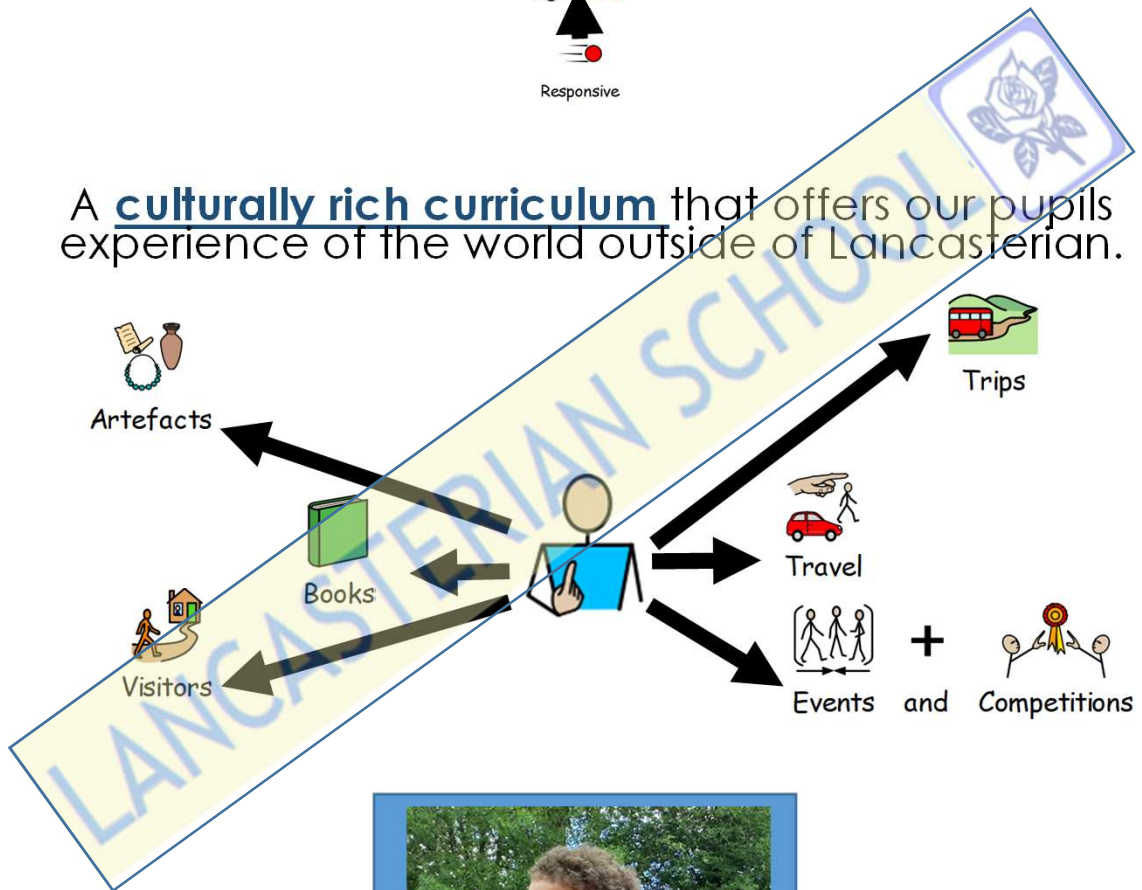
Responsive

A **culturally rich curriculum** that offers our pupils experience of the world outside of Lancasterian.

Artefacts

Trips

Books

Travel

Visitors

Events and Competitions

LANCASTERIAN SCHOOL